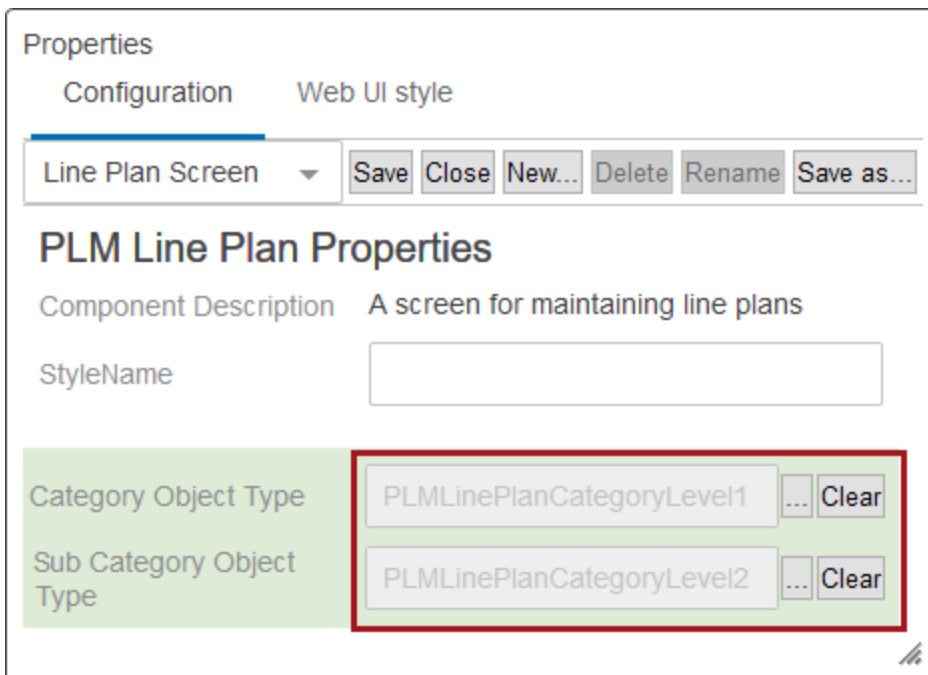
Properties

Configuration Web UI style

Line Plan Screen Save Close New... Delete Rename Save as...

PLM Line Plan Properties

Component Description A screen for maintaining line plans

StyleName

Category Object Type PLMLinePlanCategoryLevel1 ... Clear

Sub Category Object Type PLMLinePlanCategoryLevel2 ... Clear